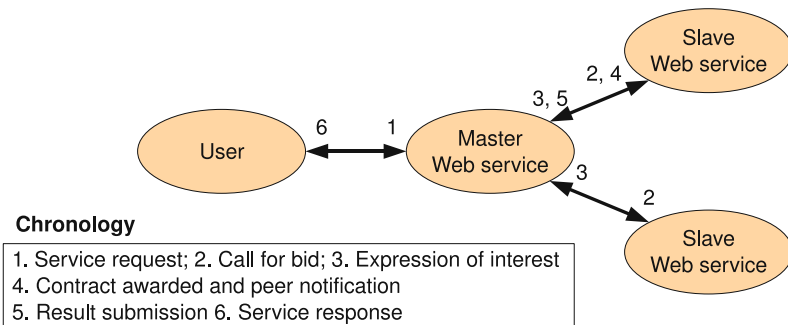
Slave
Web service

2, 4

3, 5

6

1

User

Master
Web service

3

2

Slave
Web service

Chronology

1. Service request; 2. Call for bid; 3. Expression of interest
4. Contract awarded and peer notification
5. Result submission 6. Service response